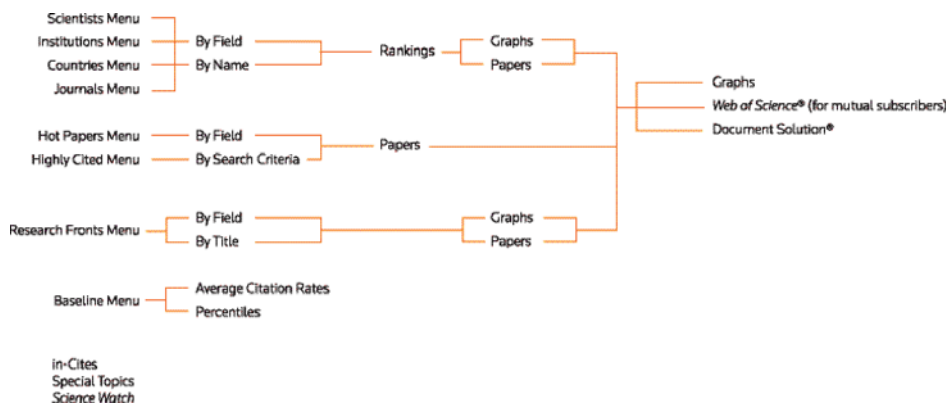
Scientists Menu
Institutions Menu
Countries Menu
Journals Menu

By Field
By Name

Rankings

Graphs
Papers

Graphs
*Web of Science*® (for mutual subscribers)
Document Solution®

Hot Papers Menu
Highly Cited Menu

By Field
By Search Criteria

Papers

Research Fronts Menu

By Field
By Title

Graphs
Papers

Baseline Menu

Average Citation Rates
Percentiles

in-Cites
Special Topics
*Science Watch*